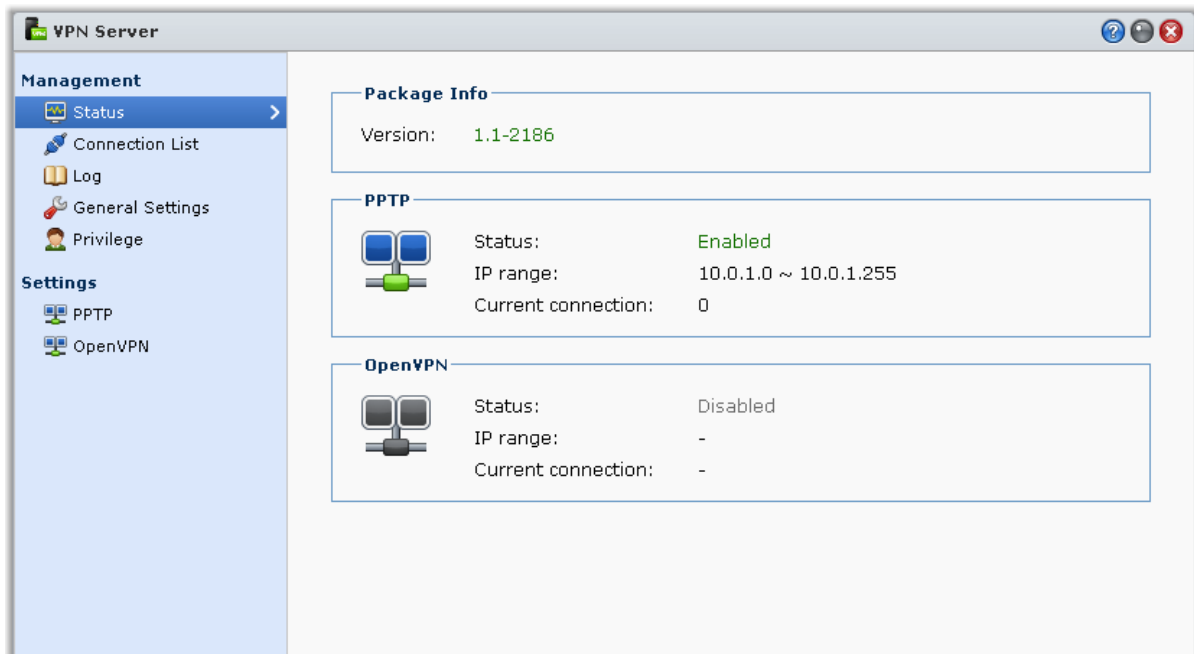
VPN Server

Management
Status
Connection List
Log
General Settings
Privilege

Settings
PPTP
OpenVPN

Package Info
Version: 1.1-2186

PPTP
Status: Enabled
IP range: 10.0.1.0 ~ 10.0.1.255
Current connection: 0

OpenVPN
Status: Disabled
IP range: -
Current connection: -